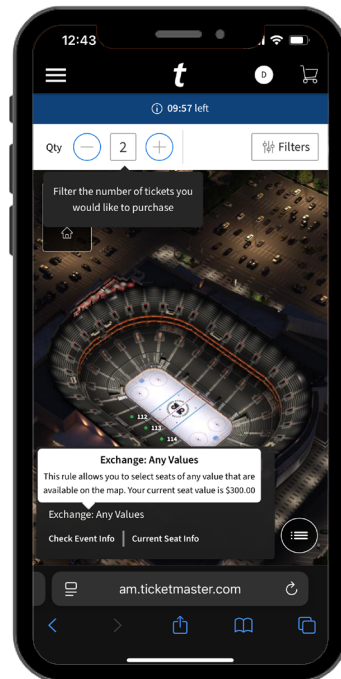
12:43

t

D

09:57 left

Qty

2

Filters

Filter the number of tickets you would like to purchase

112

113

114

Exchange: Any Values

This rule allows you to select seats of any value that are available on the map. Your current seat value is $300.00

Exchange: Any Values

Check Event Info

Current Seat Info

am.ticketmaster.com